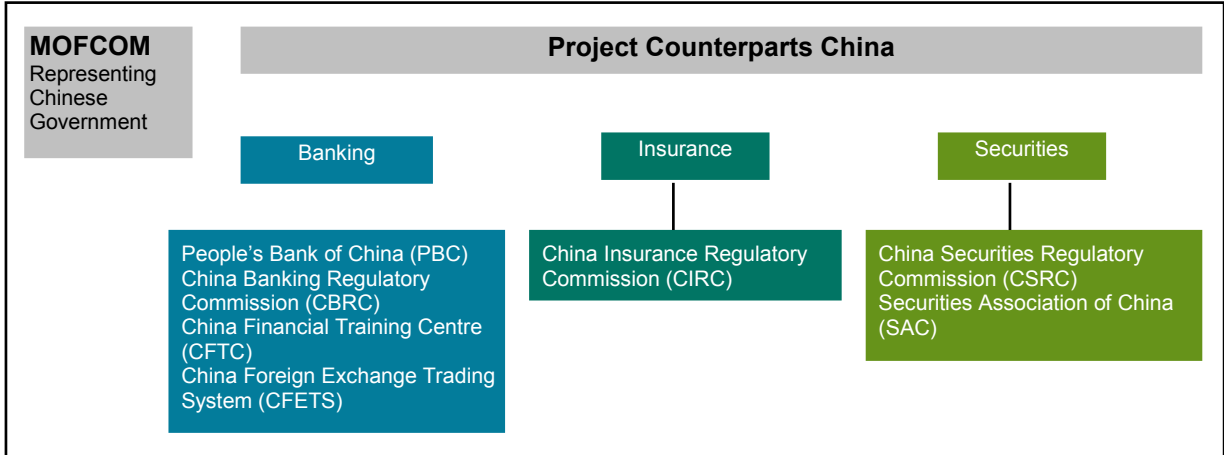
MOFCOM
Representing Chinese Government

Project Counterparts China

Banking

Insurance

Securities

People’s Bank of China (PBC)
China Banking Regulatory Commission (CBRC)
China Financial Training Centre (CFTC)
China Foreign Exchange Trading System (CFETS)

China Insurance Regulatory Commission (CIRC)

China Securities Regulatory Commission (CSRC)
Securities Association of China (SAC)